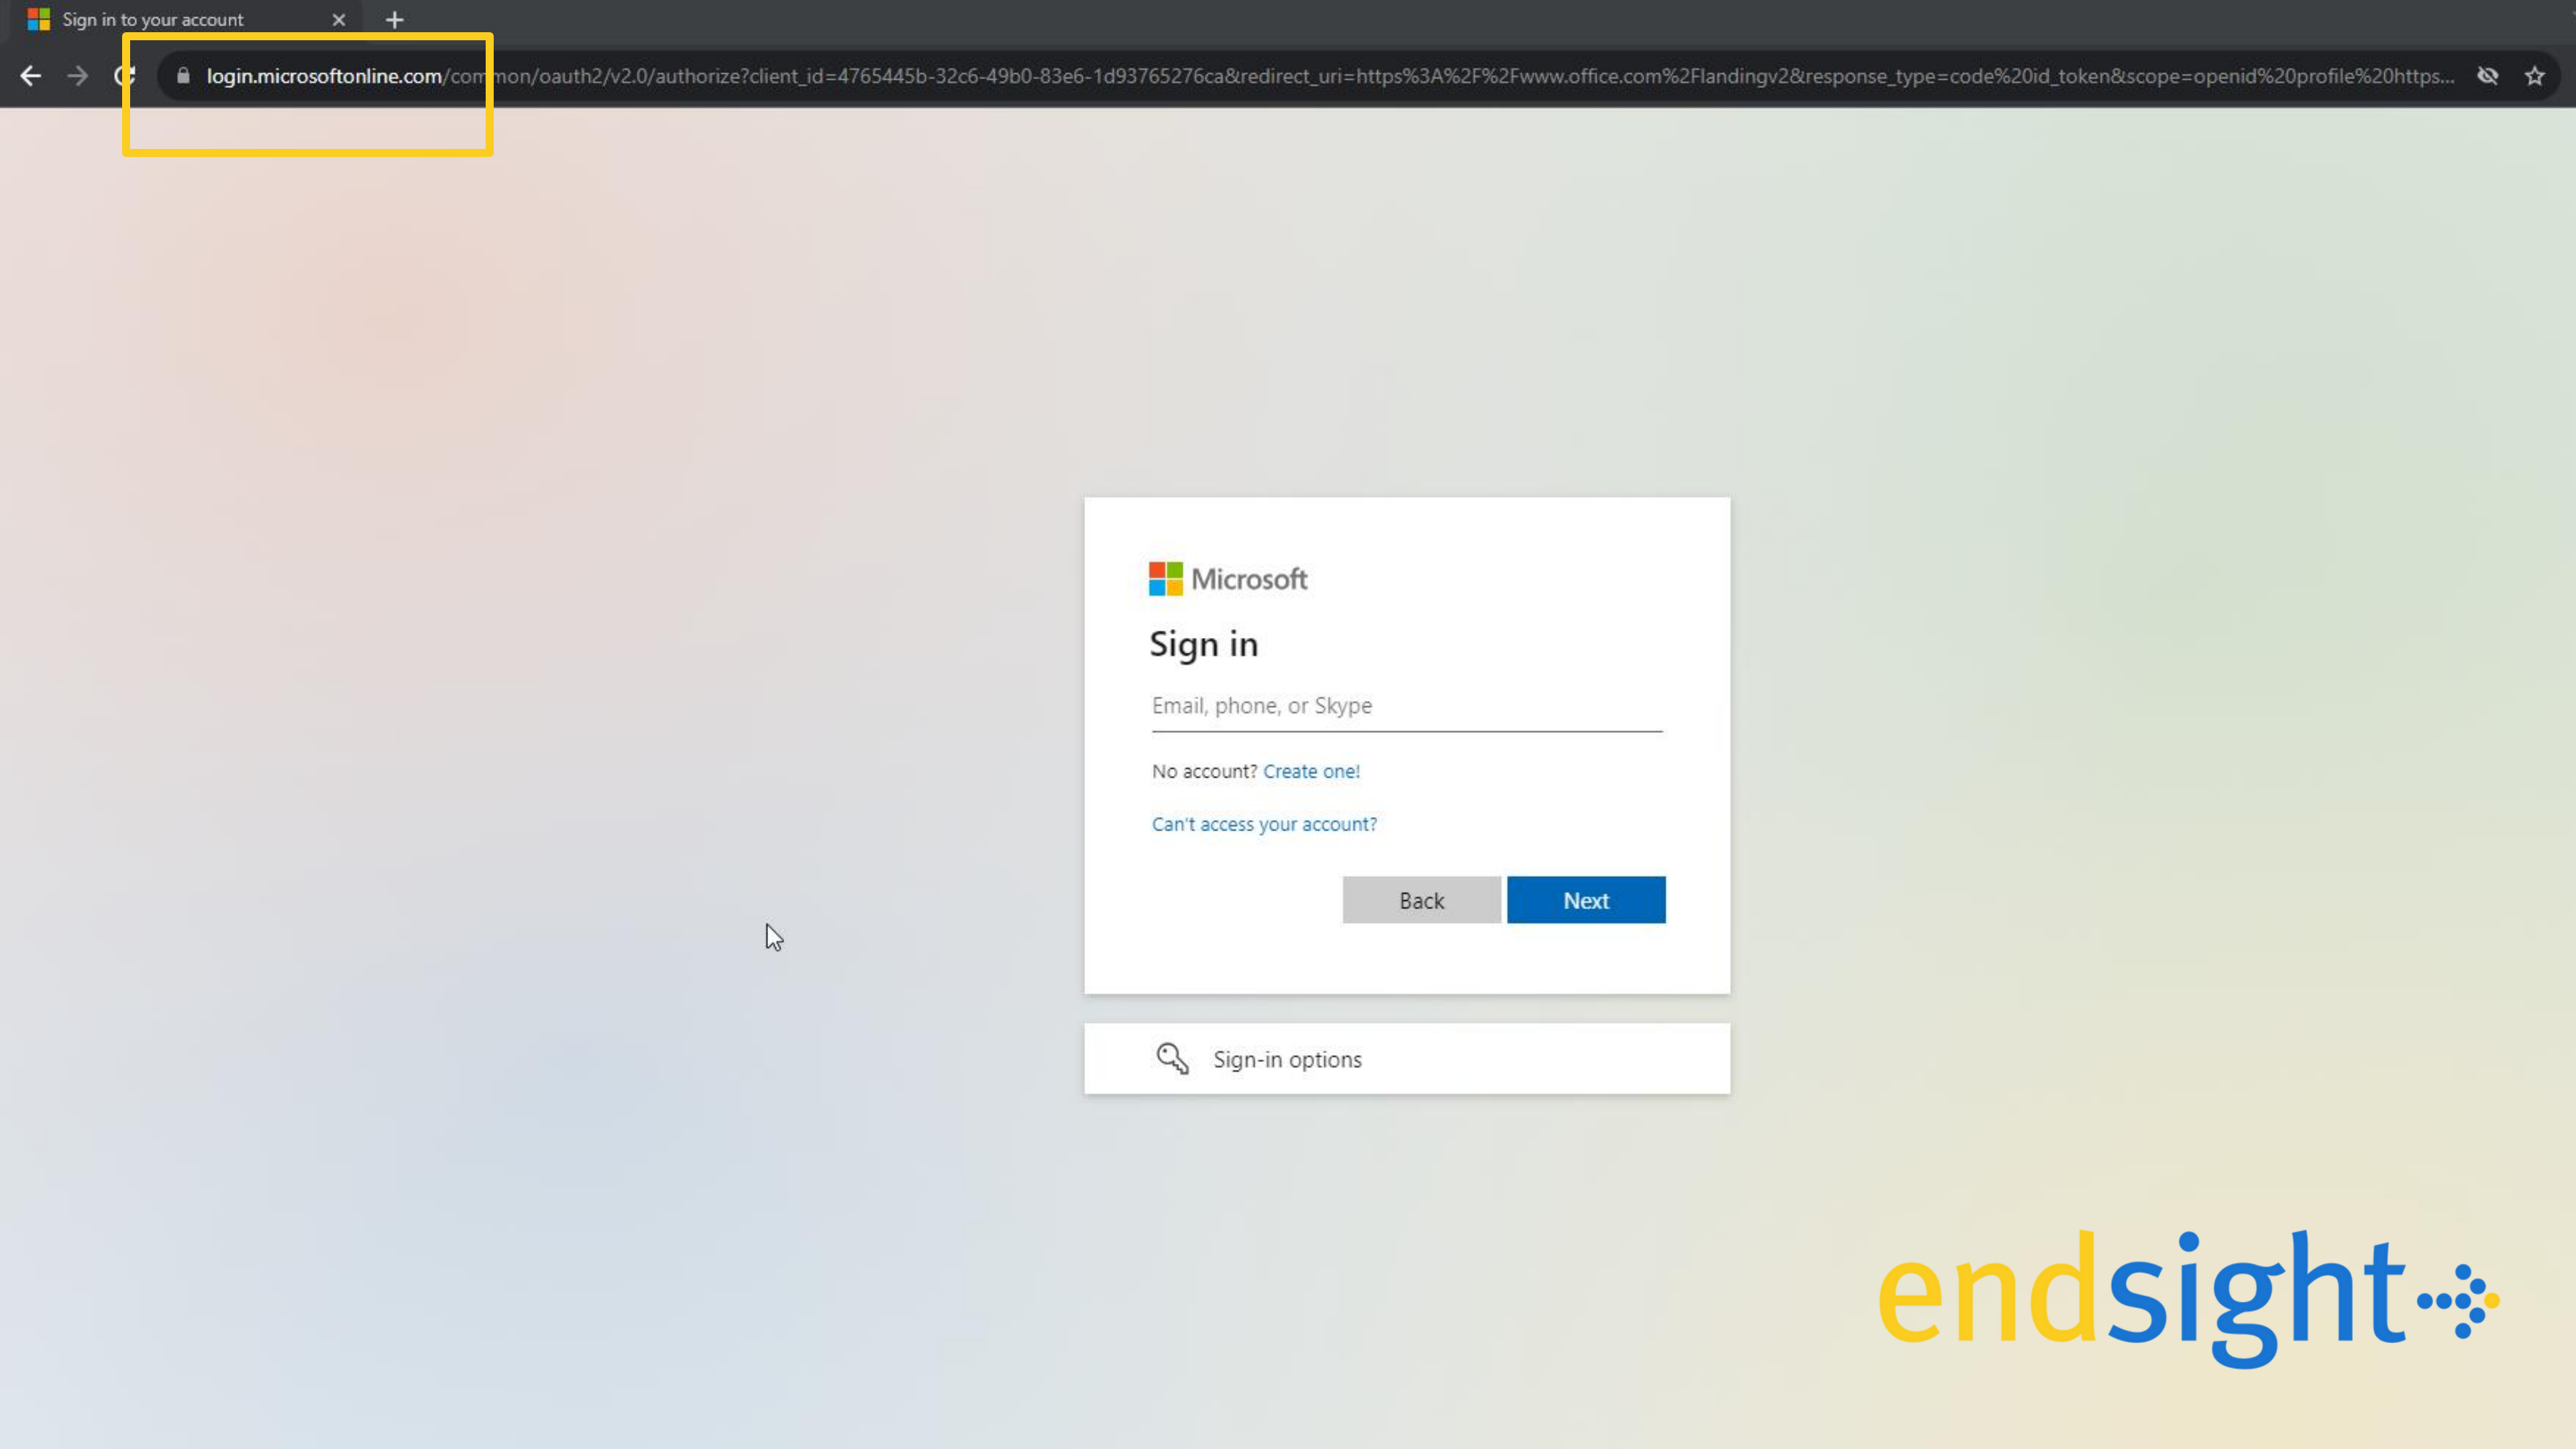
Sign in to your account

login.microsoftonline.com/common/oauth2/v2.0/authorize?client_id=4765445b-32c6-49b0-83e6-1d93765276ca&redirect_uri=https%3A%2F%2Fwww.office.com%2Flandingv2&response_type=code%20id_token&scope=openid%20profile%20https...

Microsoft

Sign in

Email, phone, or Skype

No account? Create one!

Can't access your account?

Back

Next

Sign-in options

endsight